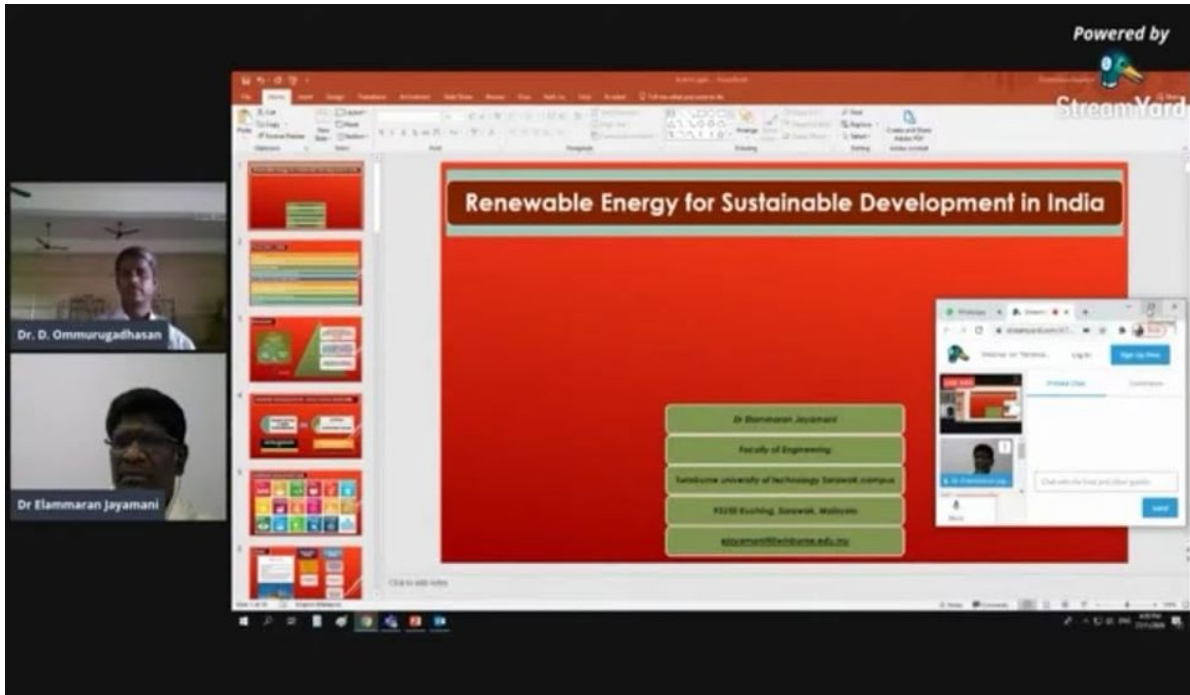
Powered by
StreamYard

Dr. D. Ommurugadhasan

Dr Elammaran Jayamani

Renewable Energy for Sustainable Development in India

Dr Elammaran Jayamani

Faculty of Engineering

Swinburne university of technology Sarawak campus

93350 Kuching, Sarawak, Malaysia

ejayamani@swinburne.edu.my

Click to add notes

Log in

Sign Up Free

Private Chat

Comments

Send